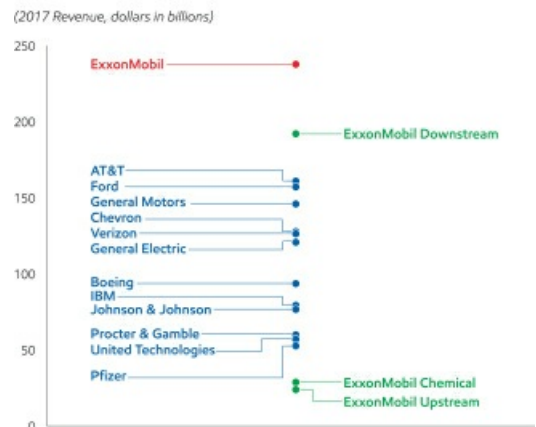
(2017 Revenue, dollars in billions)

250

200

150

100

50

0

ExxonMobil

ExxonMobil Downstream

AT&T

Ford

General Motors

Chevron

Verizon

General Electric

Boeing

IBM

Johnson & Johnson

Procter & Gamble

United Technologies

Pfizer

ExxonMobil Chemical

ExxonMobil Upstream